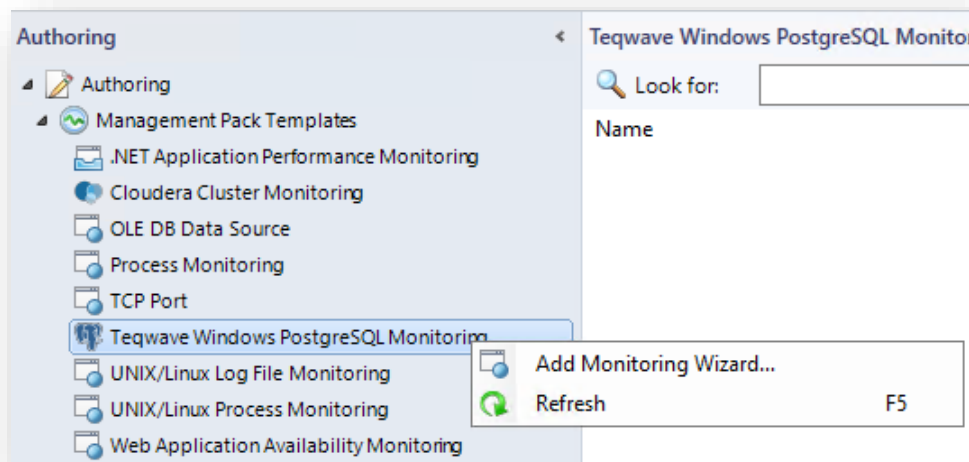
Authoring

Authoring

Management Pack Templates

.NET Application Performance Monitoring

Cloudera Cluster Monitoring

OLE DB Data Source

Process Monitoring

TCP Port

Teqwave Windows PostgreSQL Monitoring

UNIX/Linux Log File Monitoring

UNIX/Linux Process Monitoring

Web Application Availability Monitoring

Teqwave Windows PostgreSQL Monito

Look for:

Name

Add Monitoring Wizard...

Refresh F5